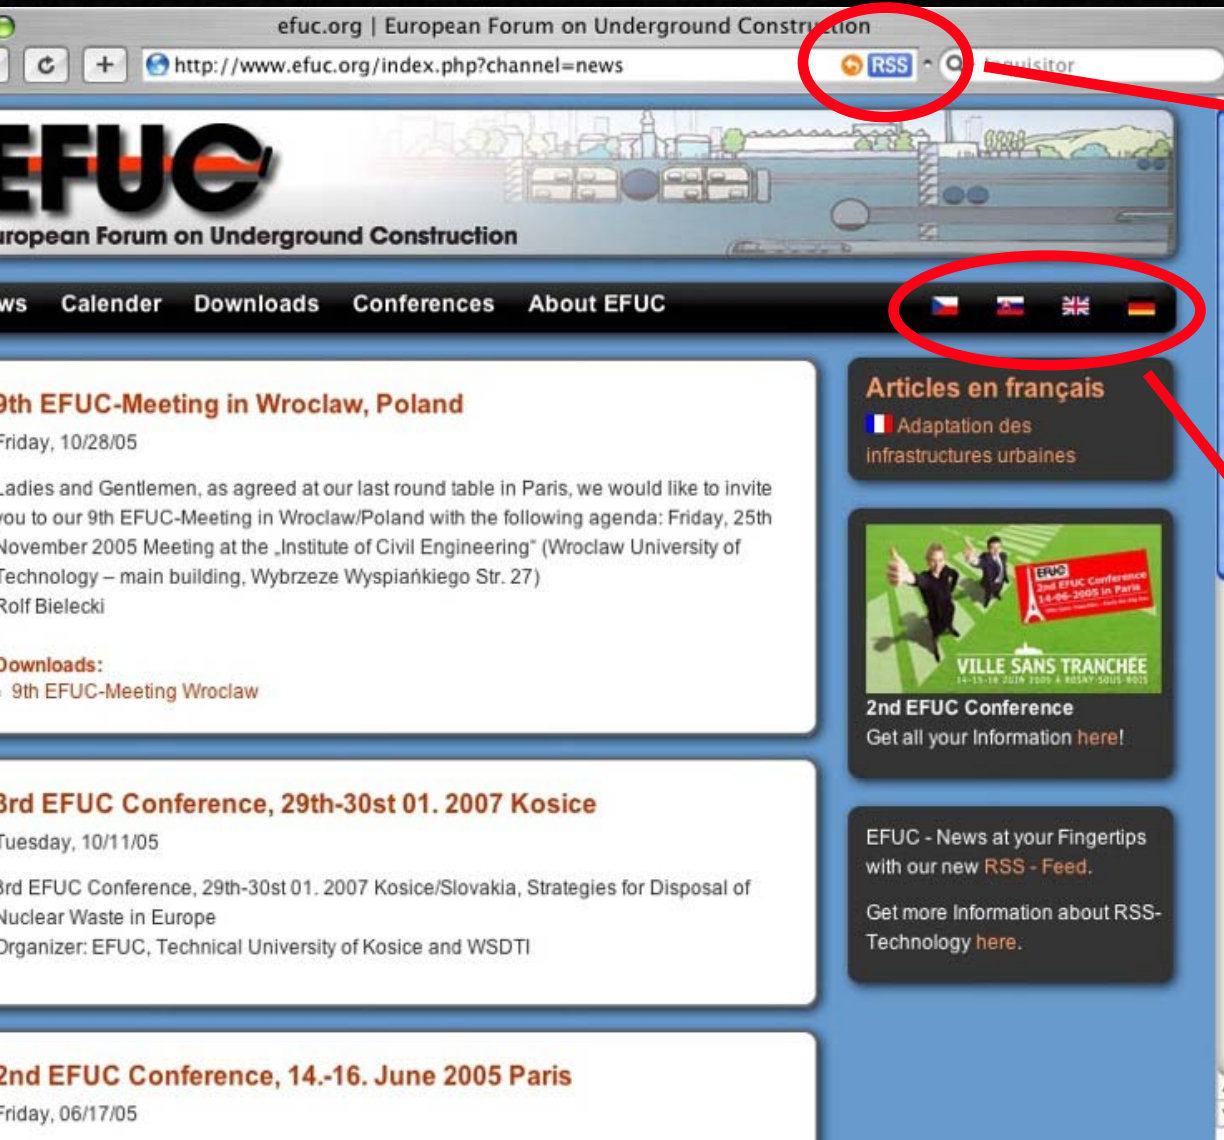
efuc.org | European Forum on Underground Constr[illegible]tion

http://www.efuc.org/index.php?channel=news

RSS

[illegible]quisitor

EFUC

uropean Forum on Underground Construction

ws Calender Downloads Conferences About EFUC

9th EFUC-Meeting in Wroclaw, Poland

Friday, 10/28/05

Ladies and Gentlemen, as agreed at our last round table in Paris, we would like to invite you to our 9th EFUC-Meeting in Wroclaw/Poland with the following agenda: Friday, 25th November 2005 Meeting at the „Institute of Civil Engineering“ (Wroclaw University of Technology – main building, Wybrzeze Wyspiańkiego Str. 27)
Rolf Bielecki

Downloads:
9th EFUC-Meeting Wroclaw

3rd EFUC Conference, 29th-30st 01. 2007 Kosice

Tuesday, 10/11/05

3rd EFUC Conference, 29th-30st 01. 2007 Kosice/Slovakia, Strategies for Disposal of Nuclear Waste in Europe
Organizer: EFUC, Technical University of Kosice and WSDTI

2nd EFUC Conference, 14.-16. June 2005 Paris

Friday, 06/17/05

Articles en français

Adaptation des infrastructures urbaines

EFUC
2nd EFUC Conference
14-06-2005 in Paris

VILLE SANS TRANCHÉE

2nd EFUC Conference
Get all your Information here!

EFUC - News at your Fingertips with our new RSS - Feed.

Get more Information about RSS-Technology here.